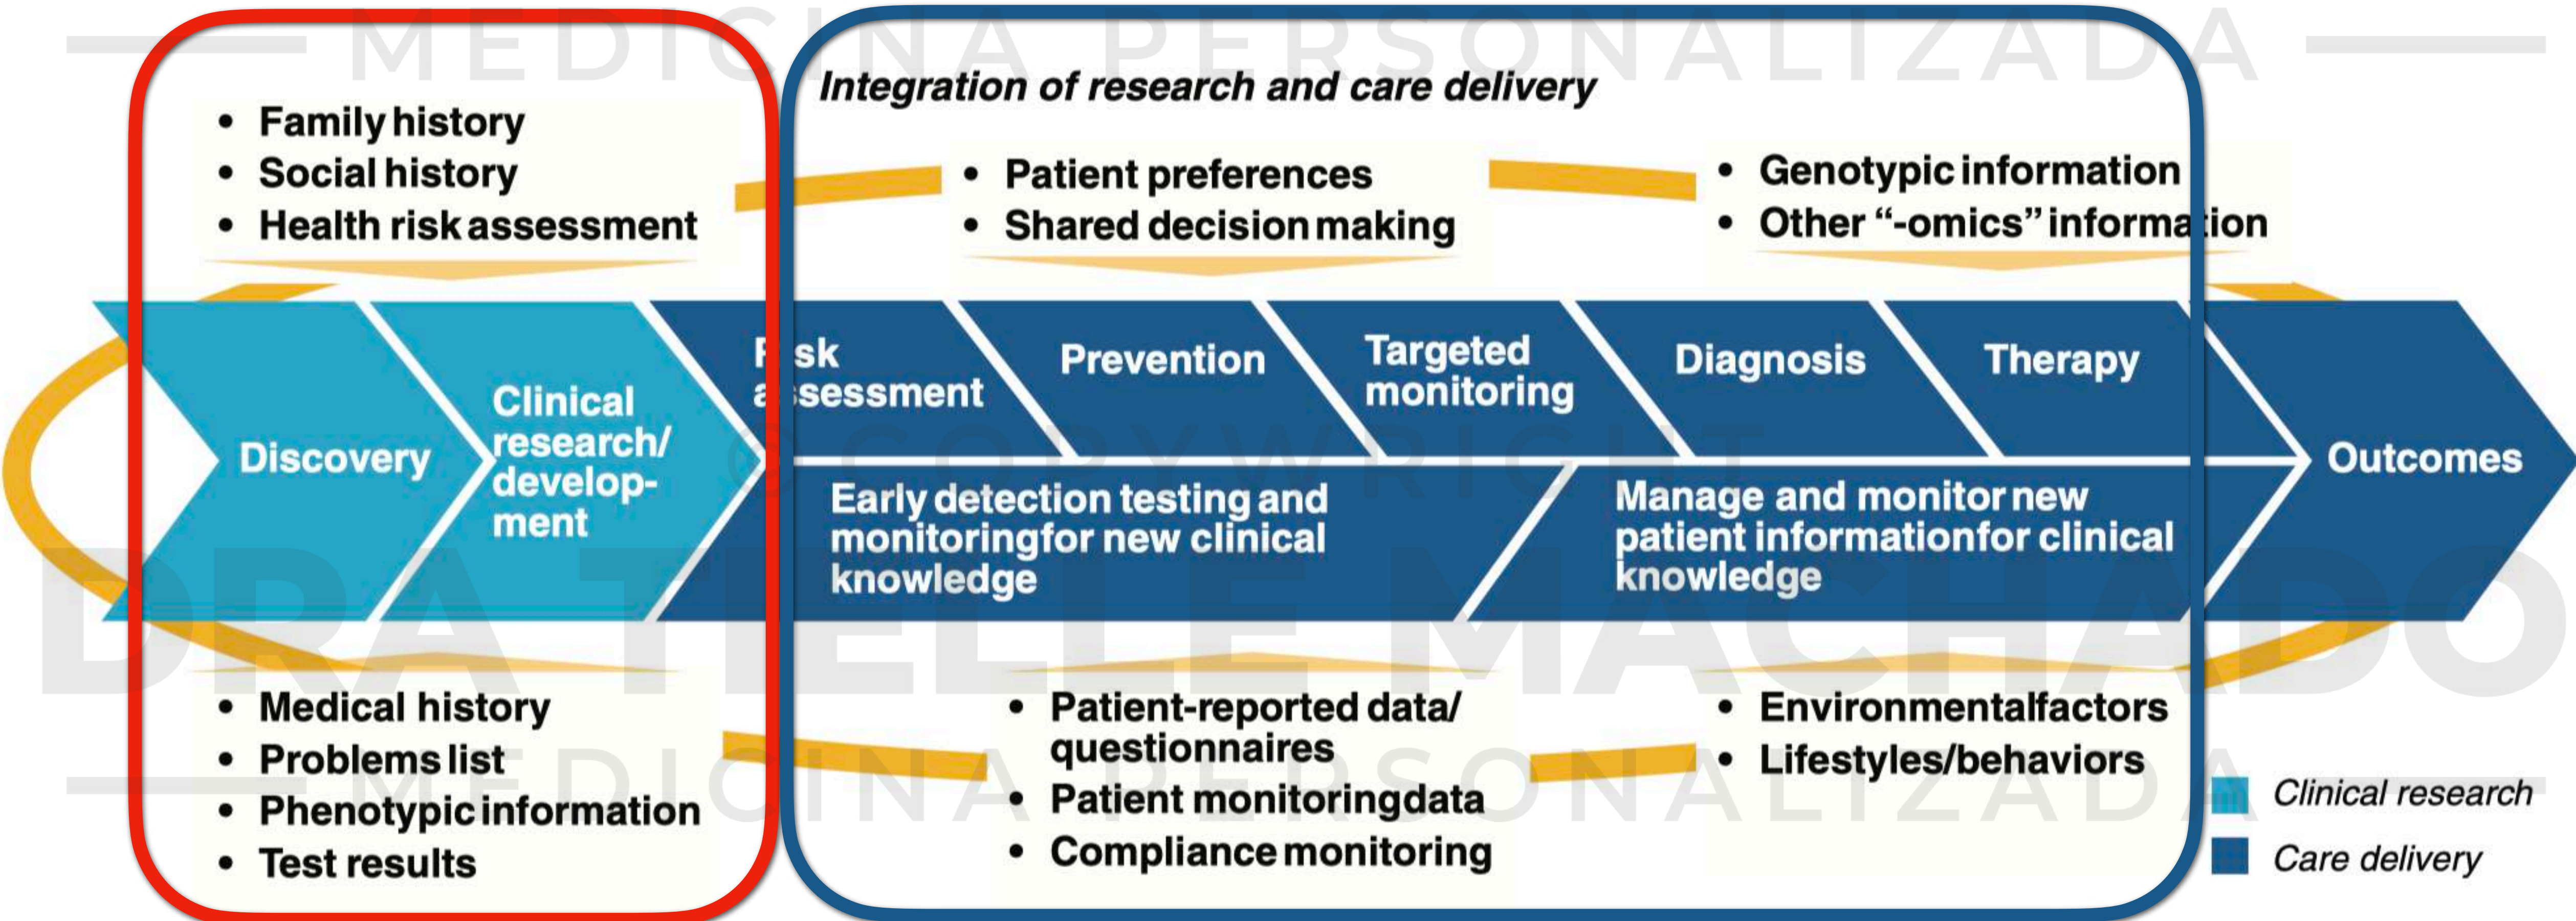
MEDICINA PERSONALIZADA

- Family history
- Social history
- Health risk assessment

Integration of research and care delivery

- Patient preferences
- Shared decision making

- Genotypic information
- Other "-omics" information

Discovery

Clinical research/ development

Risk assessment

Prevention

Targeted monitoring

Diagnosis

Therapy

Outcomes

Early detection testing and monitoringfor new clinical knowledge

Manage and monitor new patient informationfor clinical knowledge

COPYWRIGHT

DRA TIELLE MACHADO

- Medical history
- Problems list
- Phenotypic information
- Test results

- Patient-reported data/ questionnaires
- Patient monitoringdata
- Compliance monitoring

- Environmentalfactors
- Lifestyles/behaviors

Clinical research

Care delivery

MEDICINA PERSONALIZADA